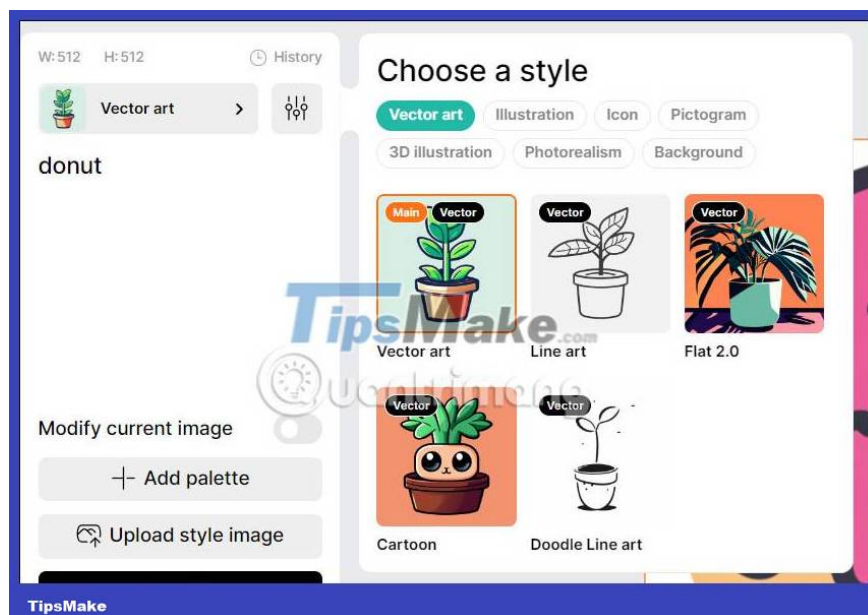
W: 512 H: 512 History

Vector art >

donut

Modify current image

+ Add palette

Upload style image

Choose a style

Vector art Illustration Icon Pictogram

3D illustration Photorealism Background

Main Vector
Vector art

Vector
Line art

Vector
Flat 2.0

Vector
Cartoon

Vector
Doodle Line art

TipsMake.com

Quantrimang

TipsMake